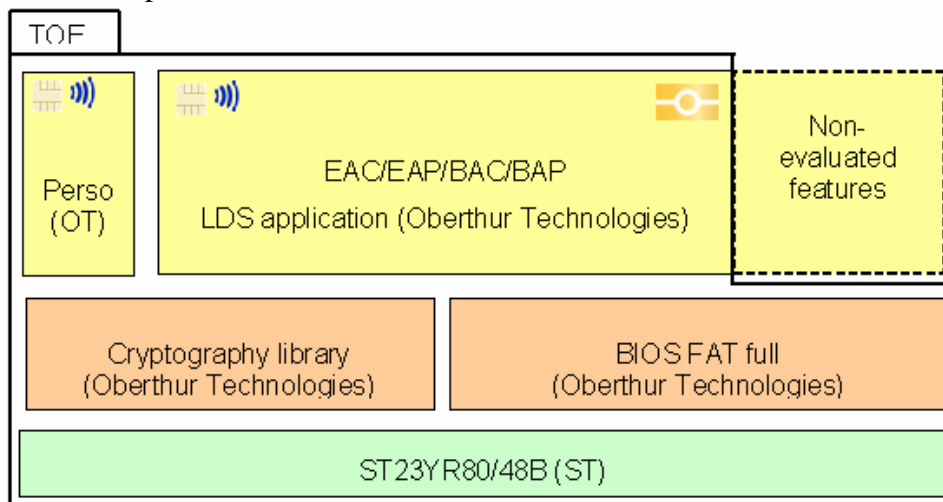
TOE

Perso (OT)

EAC/EAP/BAC/BAP

LDS application (Oberthur Technologies)

Non-evaluated features

Cryptography library (Oberthur Technologies)

BIOS FAT full (Oberthur Technologies)

ST23YR80/48B (ST)